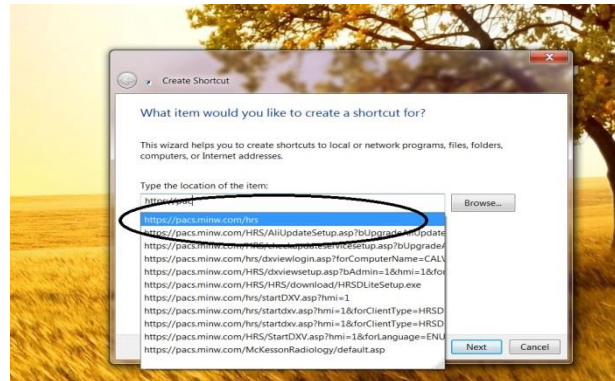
Create Shortcut

What item would you like to create a shortcut for?

This wizard helps you to create shortcuts to local or network programs, files, folders, computers, or Internet addresses.

Type the location of the item:

https://pacs

Browse...

https://pacs.minw.com/hrs
https://pacs.minw.com/HRS/AliUpdateSetup.asp?bUpgrade=1&Update
https://pacs.minw.com/HRS/checkupdateservicesetup.asp?bUpgradeA
https://pacs.minw.com/hrs/dxviewlogin.asp?forComputerName=CALV
https://pacs.minw.com/HRS/dxviewsetup.asp?bAdmin=1&hmi=1&for
https://pacs.minw.com/HRS/HRS/download/HRSDLiteSetup.exe
https://pacs.minw.com/hrs/startDXV.asp?hmi=1
https://pacs.minw.com/hrs/startdxv.asp?hmi=1&forClientType=HRSD
https://pacs.minw.com/hrs/startdxv.asp?hmi=1&forClientType=HRSD
https://pacs.minw.com/HRS/StartDXV.asp?hmi=1&forLanguage=ENU
https://pacs.minw.com/McKessonRadiology/default.asp

Next
Cancel